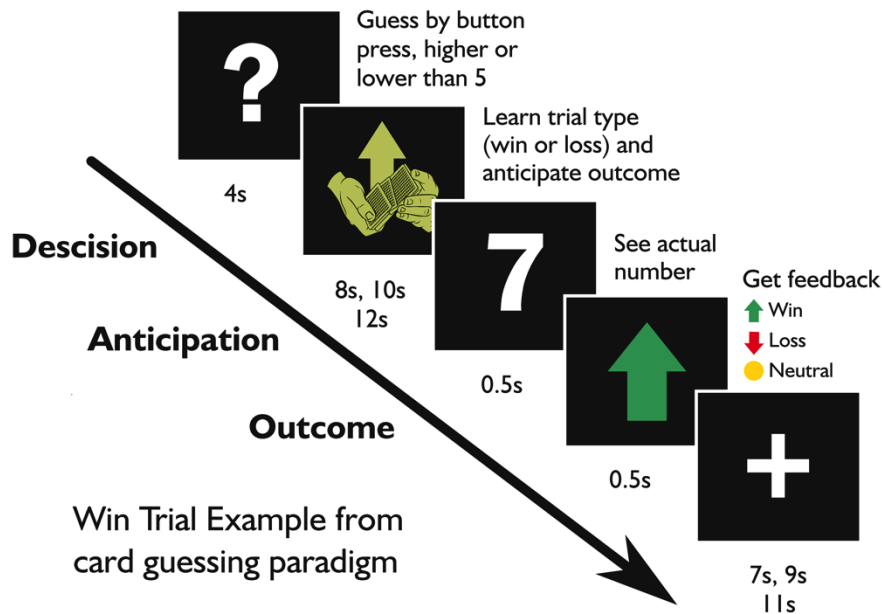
?

Guess by button press, higher or lower than 5

4s

Learn trial type (win or loss) and anticipate outcome

Descision

8s, 10s
12s

7

See actual number

Anticipation

0.5s

Get feedback
Win
Loss
Neutral

Outcome

0.5s

+

Win Trial Example from card guessing paradigm

7s, 9s
11s